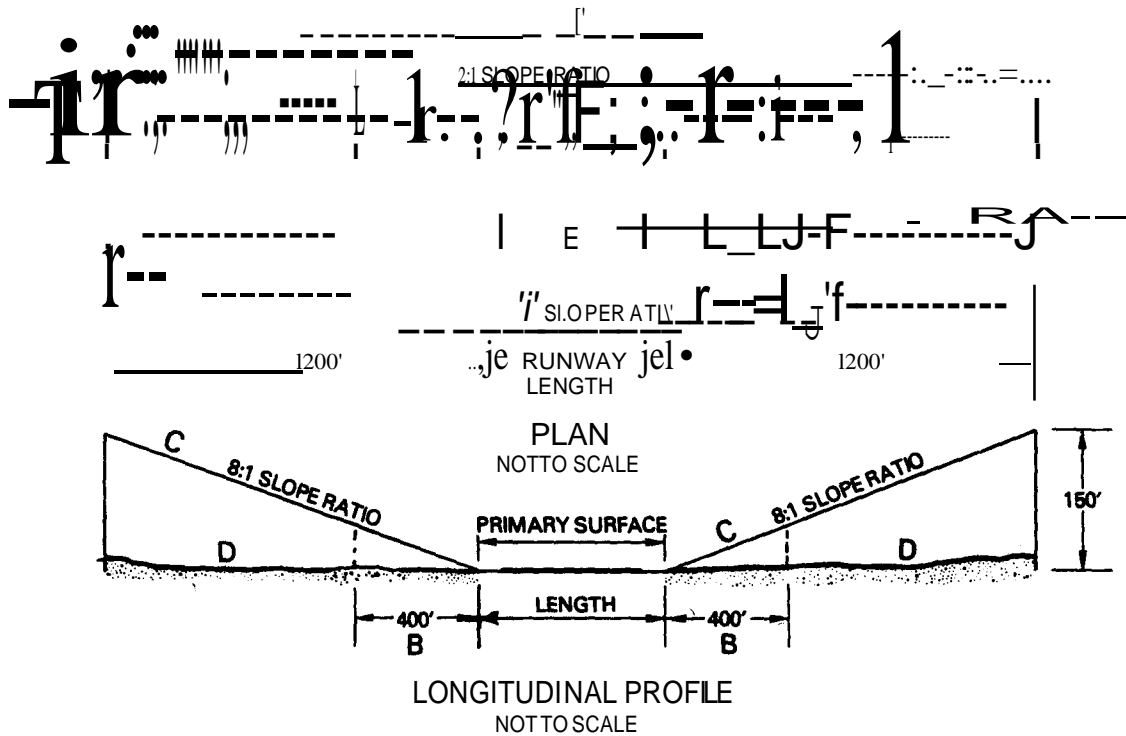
2:1 SLOPE RATIO

SLOPE RATIO

1200'

RUNWAY LENGTH

1200'

PLAN
NOT TO SCALE

C

8:1 SLOPE RATIO

PRIMARY SURFACE

C

8:1 SLOPE RATIO

150'

D

D

400'
B

LENGTH

400'
B

LONGITUDINAL PROFILE
NOT TO SCALE